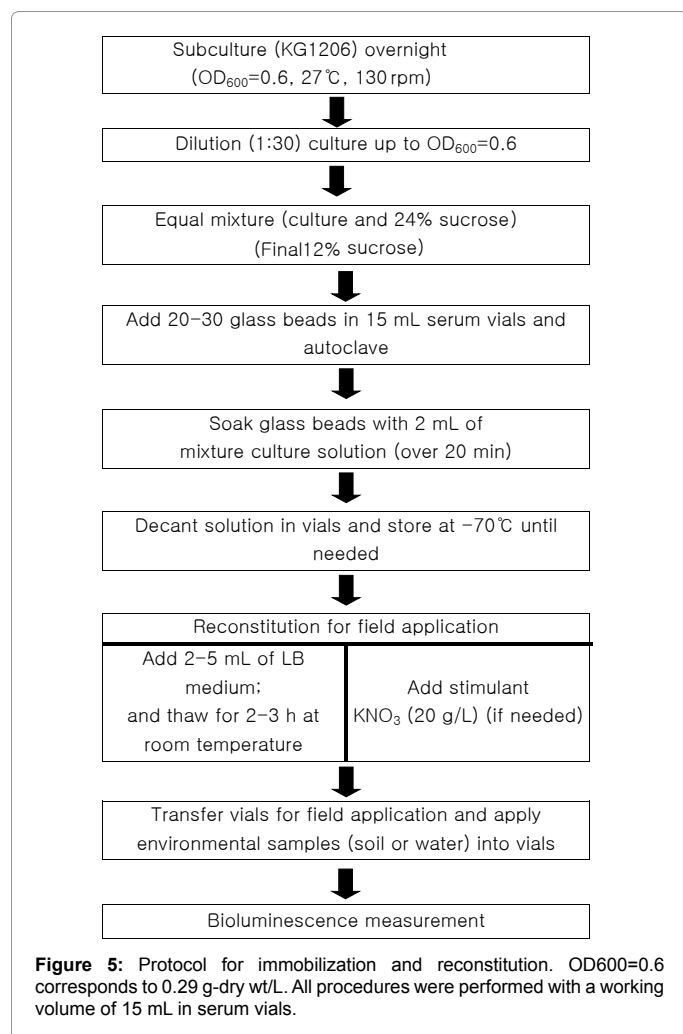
Subculture (KG1206) overnight
($OD_{600}$=0.6, 27℃, 130 rpm)

Dilution (1:30) culture up to $OD_{600}$=0.6

Equal mixture (culture and 24% sucrose)
(Final12% sucrose)

Add 20-30 glass beads in 15 mL serum vials and autoclave

Soak glass beads with 2 mL of mixture culture solution (over 20 min)

Decant solution in vials and store at -70℃ until needed

Reconstitution for field application

Add 2-5 mL of LB medium; and thaw for 2-3 h at room temperature

Add stimulant $KNO_3$ (20 g/L) (if needed)

Transfer vials for field application and apply environmental samples (soil or water) into vials

Bioluminescence measurement

**Figure 5:** Protocol for immobilization and reconstitution. OD600=0.6 corresponds to 0.29 g-dry wt/L. All procedures were performed with a working volume of 15 mL in serum vials.